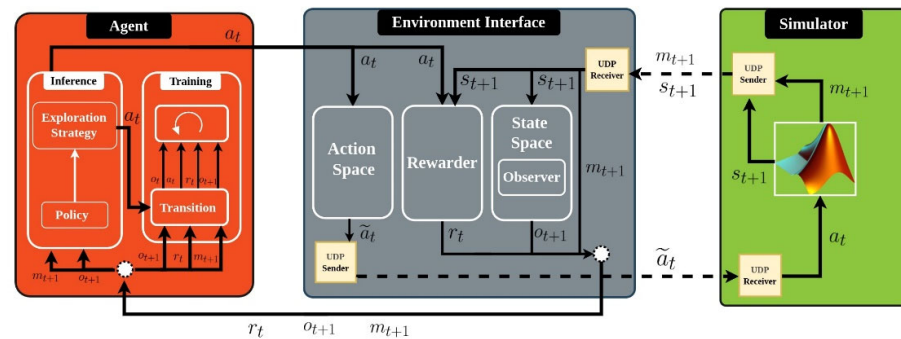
Agent

$a_t$

Inference

Training

Exploration Strategy

$a_t$

$o_t$ $a_t$ $r_t$ $m_{t+1}$

Policy

Transition

$m_{t+1}$ $o_{t+1}$

$o_{t+1}$ $r_t$ $m_{t+1}$

Environment Interface

$a_t$

$a_t$

UDP Receiver

$s_{t+1}$ $s_{t+1}$

Action Space

Rewarder

State Space

Observer

$m_{t+1}$

$\widetilde{a}_t$

UDP Sender

$r_t$

$o_{t+1}$

Simulator

$m_{t+1}$

$s_{t+1}$

UDP Sender

$m_{t+1}$

$s_{t+1}$

$\widetilde{a}_t$

$a_t$

UDP Receiver

$r_t$ $o_{t+1}$ $m_{t+1}$